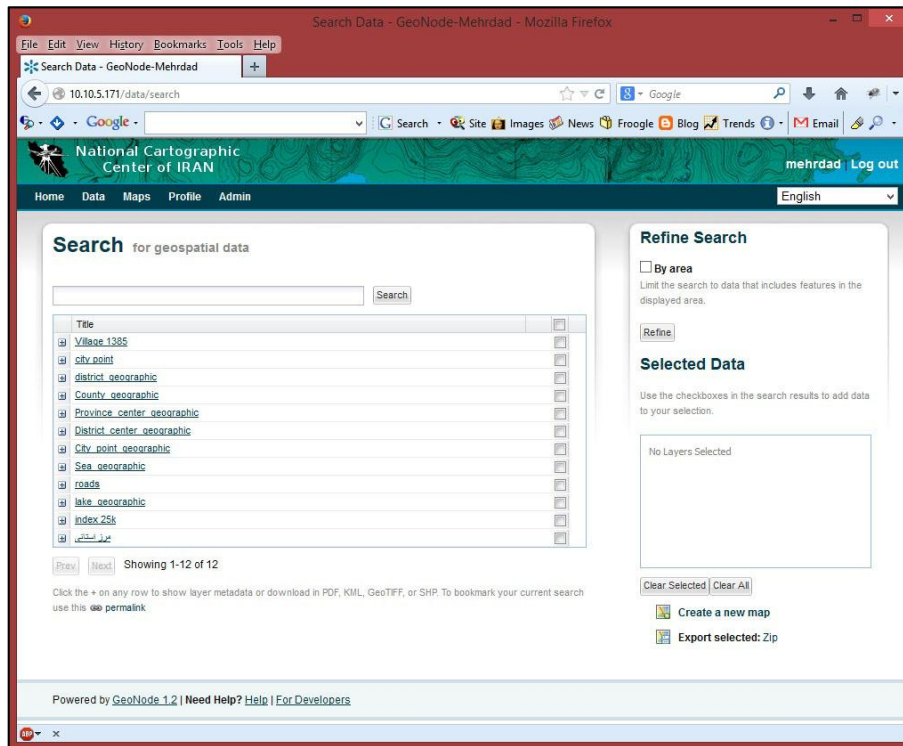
Search Data - GeoNode-Mehrdad - Mozilla Firefox

File Edit View History Bookmarks Tools Help

Search Data - GeoNode-Mehrdad +

10.10.5.171/data/search

Google

Google · Search · Site Images News Froogle Blog Trends · Email

National Cartographic Center of IRAN

mehrdad Log out

Home Data Maps Profile Admin

English

Search for geospatial data

Search

| Title | |
|---|---|
| Village 1385 | |
| city point | |
| district geographic | |
| County geographic | |
| Province center geographic | |
| District center geographic | |
| City point geographic | |
| Sea geographic | |
| roads | |
| lake geographic | |
| index 25k | |
| مرز استانی | |

Prev Next Showing 1-12 of 12

Click the + on any row to show layer metadata or download in PDF, KML, GeoTIFF, or SHP. To bookmark your current search use this permalink

Refine Search

By area

Limit the search to data that includes features in the displayed area.

Refine

Selected Data

Use the checkboxes in the search results to add data to your selection.

No Layers Selected

Clear Selected Clear All

Create a new map

Export selected: Zip

Powered by GeoNode 1.2 | Need Help? Help | For Developers